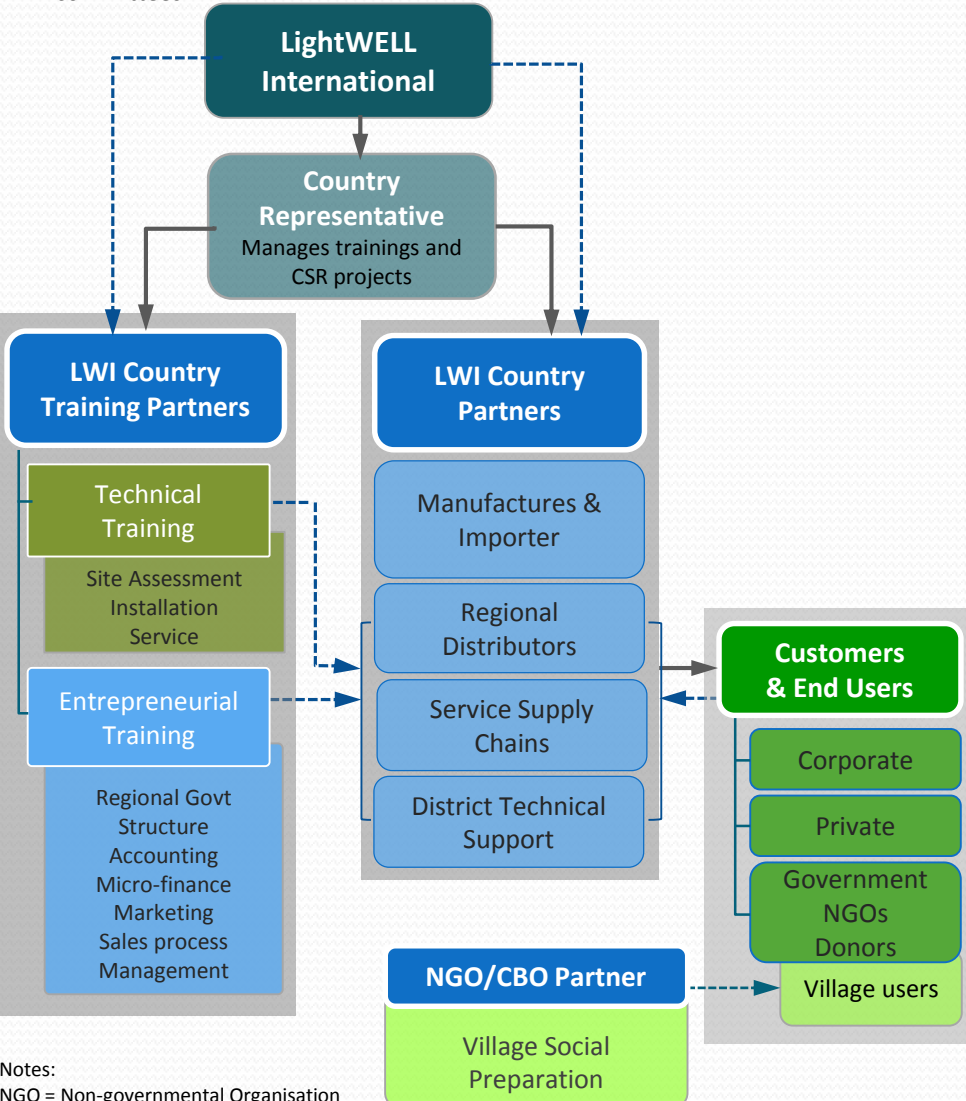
LightWELL International

Country Representative
Manages trainings and CSR projects

LWI Country Training Partners

Technical Training

Site Assessment
Installation
Service

Entrepreneurial Training

Regional Govt Structure
Accounting
Micro-finance
Marketing
Sales process
Management

LWI Country Partners

Manufactures & Importer

Regional Distributors

Service Supply Chains

District Technical Support

Customers & End Users

Corporate

Private

Government
NGOs
Donors

Village users

NGO/CBO Partner

Village Social Preparation

Notes:
NGO = Non-governmental Organisation